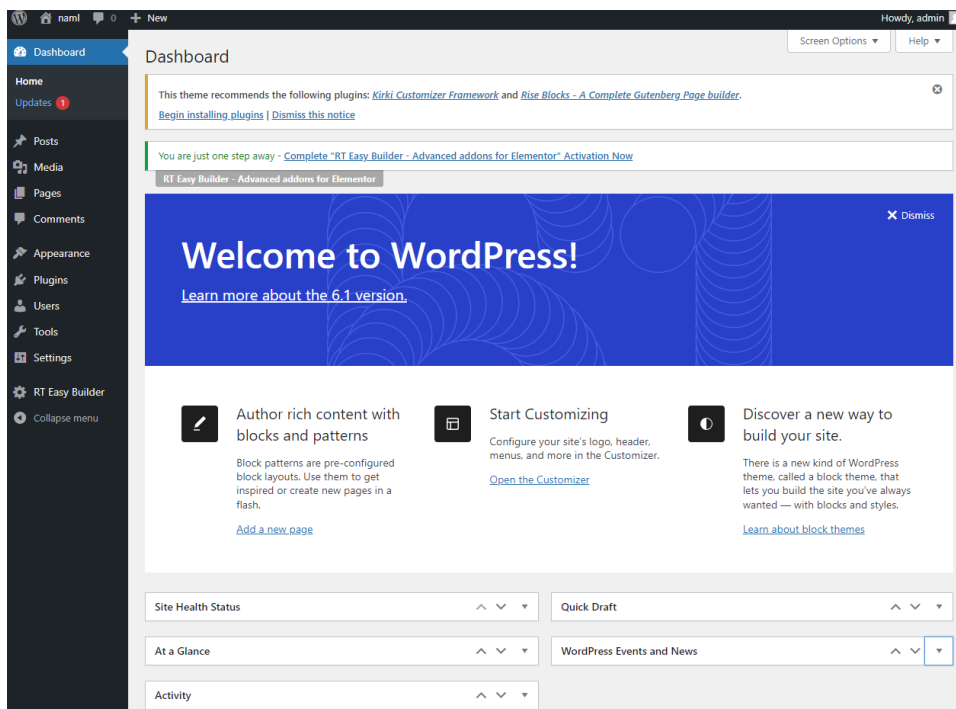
naml 0 New
Howdy, admin

Dashboard
Home
Updates 1
Posts
Media
Pages
Comments
Appearance
Plugins
Users
Tools
Settings
RT Easy Builder
Collapse menu

Dashboard

Screen Options ▼
Help ▼

This theme recommends the following plugins: Kirki Customizer Framework and Rise Blocks - A Complete Gutenberg Page builder.

Begin installing plugins | Dismiss this notice

You are just one step away - Complete "RT Easy Builder - Advanced addons for Elementor" Activation Now

RT Easy Builder - Advanced addons for Elementor

Dismiss

Welcome to WordPress!

Learn more about the 6.1 version.

Author rich content with blocks and patterns

Block patterns are pre-configured block layouts. Use them to get inspired or create new pages in a flash.

Add a new page

Start Customizing

Configure your site's logo, header, menus, and more in the Customizer.

Open the Customizer

Discover a new way to build your site.

There is a new kind of WordPress theme, called a block theme, that lets you build the site you've always wanted — with blocks and styles.

Learn about block themes

Site Health Status

Quick Draft

At a Glance

WordPress Events and News

Activity